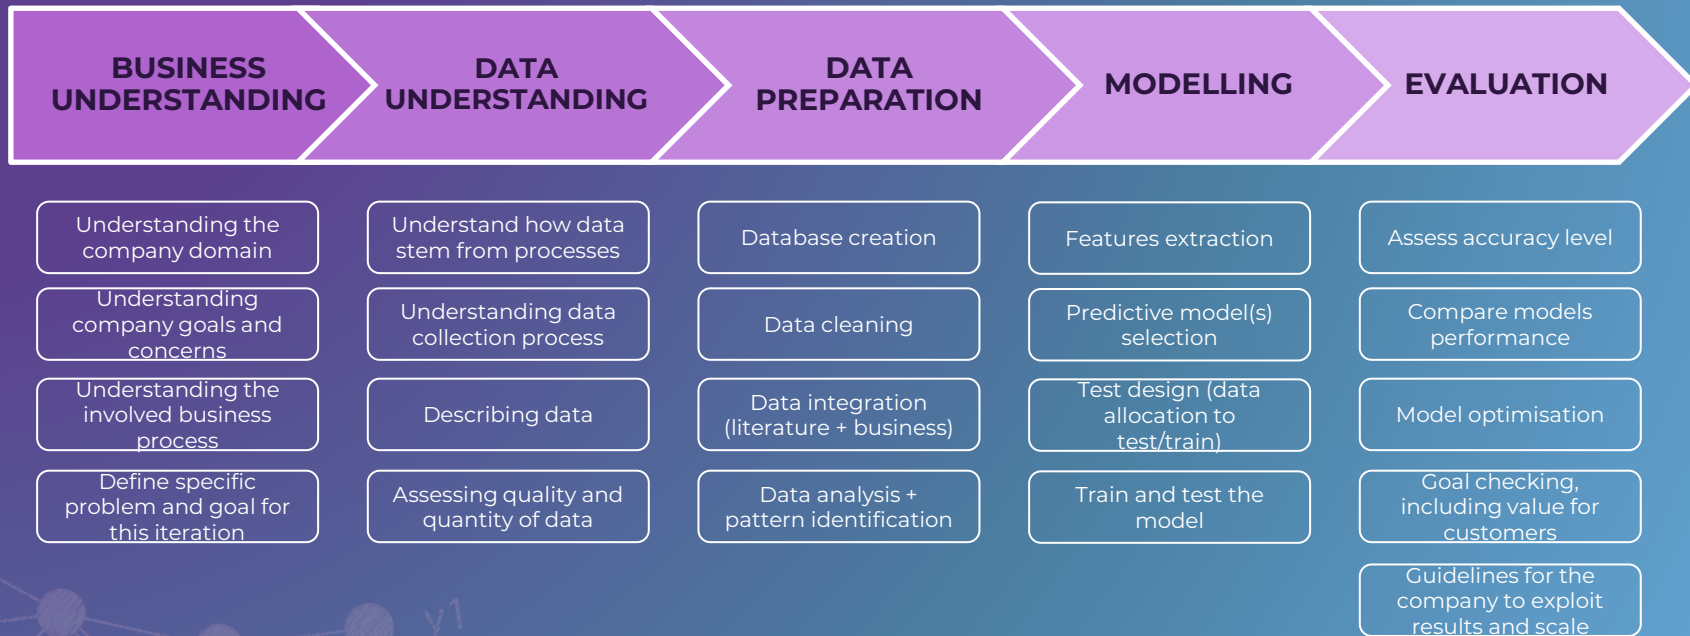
BUSINESS UNDERSTANDING

DATA UNDERSTANDING

DATA PREPARATION

MODELLING

EVALUATION

Understanding the company domain

Understanding company goals and concerns

Understanding the involved business process

Define specific problem and goal for this iteration

Understand how data stem from processes

Understanding data collection process

Describing data

Assessing quality and quantity of data

Database creation

Data cleaning

Data integration (literature + business)

Data analysis + pattern identification

Features extraction

Predictive model(s) selection

Test design (data allocation to test/train)

Train and test the model

Assess accuracy level

Compare models performance

Model optimisation

Goal checking, including value for customers

Guidelines for the company to exploit results and scale